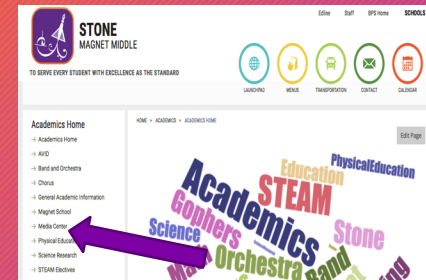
STONE
MAGNET MIDDLE

Edline Staff BPS Home SCHOOLS

TO SERVE EVERY STUDENT WITH EXCELLENCE AS THE STANDARD

LAUNCHPAD MENUS TRANSPORTATION CONTACT CALENDAR

Academics Home

→ Academics Home
→ AVID
→ Band and Orchestra
→ Chorus
→ General Academic Information
→ Magnet School
→ Media Center
→ Physical Educa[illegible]
→ Science Research
→ STEAM Electives

HOME > ACADEMICS > ACADEMICS HOME

Edit Page

Education PhysicalEducation Academics STEAM Gophers Stone Science Orchestra Band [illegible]